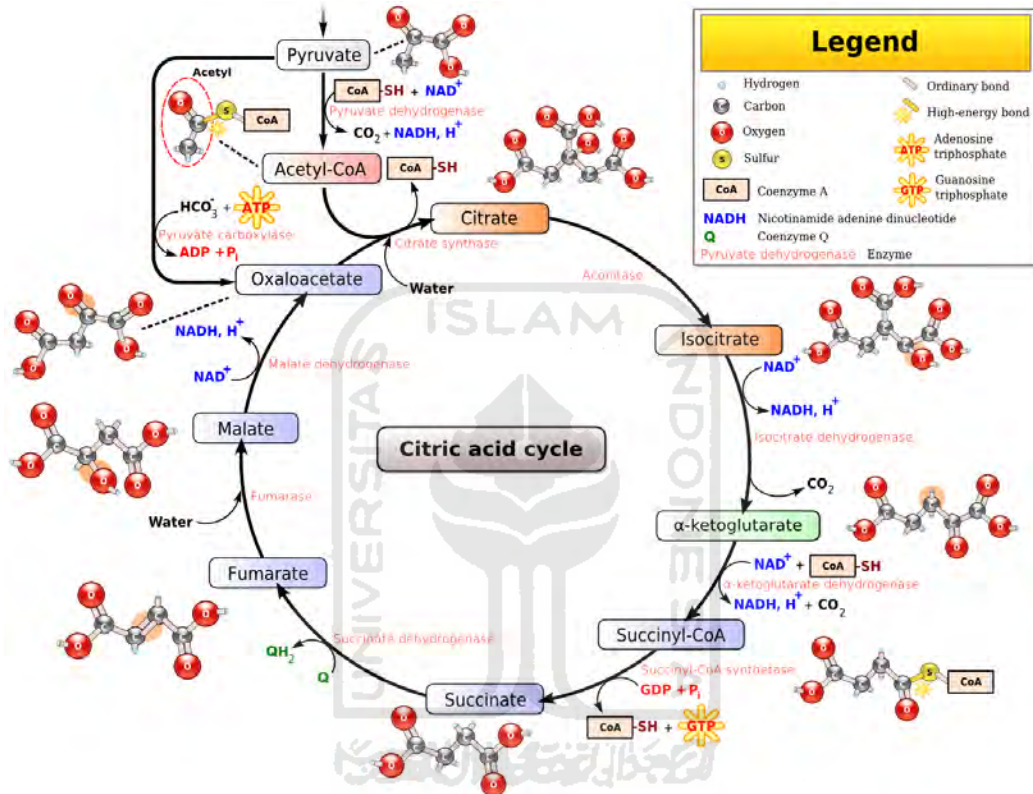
Legend

Hydrogen
Carbon
Oxygen
Sulfur
CoA Coenzyme A
NADH Nicotinamide adenine dinucleotide
Q Coenzyme Q
Pyruvate dehydrogenase Enzyme
Ordinary bond
High-energy bond
ATP Adenosine triphosphate
GTP Guanosine triphosphate

Pyruvate
Acetyl
CoA
CoA -SH + NAD$^+$
Pyruvate dehydrogenase
$CO_2$ + NADH, H$^+$
Acetyl-CoA
CoA -SH
$HCO_3^-$ + ATP
Pyruvate carboxylase
ADP + P$_i$
Citrate
Citrate synthase
Water
Oxaloacetate
Aconitase
Isocitrate
NAD$^+$
NADH, H$^+$
Isocitrate dehydrogenase
$CO_2$
NADH, H$^+$
Malate dehydrogenase
NAD$^+$
Malate
Citric acid cycle
Fumarase
Water
α-ketoglutarate
NAD$^+$ + CoA -SH
α-ketoglutarate dehydrogenase
NADH, H$^+$ + $CO_2$
Fumarate
Succinyl-CoA
Succinate dehydrogenase
QH$_2$
Q
Succinyl-CoA synthetase
GDP + P$_i$
CoA
Succinate
CoA -SH + GTP

ISLAM
UNIVERSITAS
INDONESIA